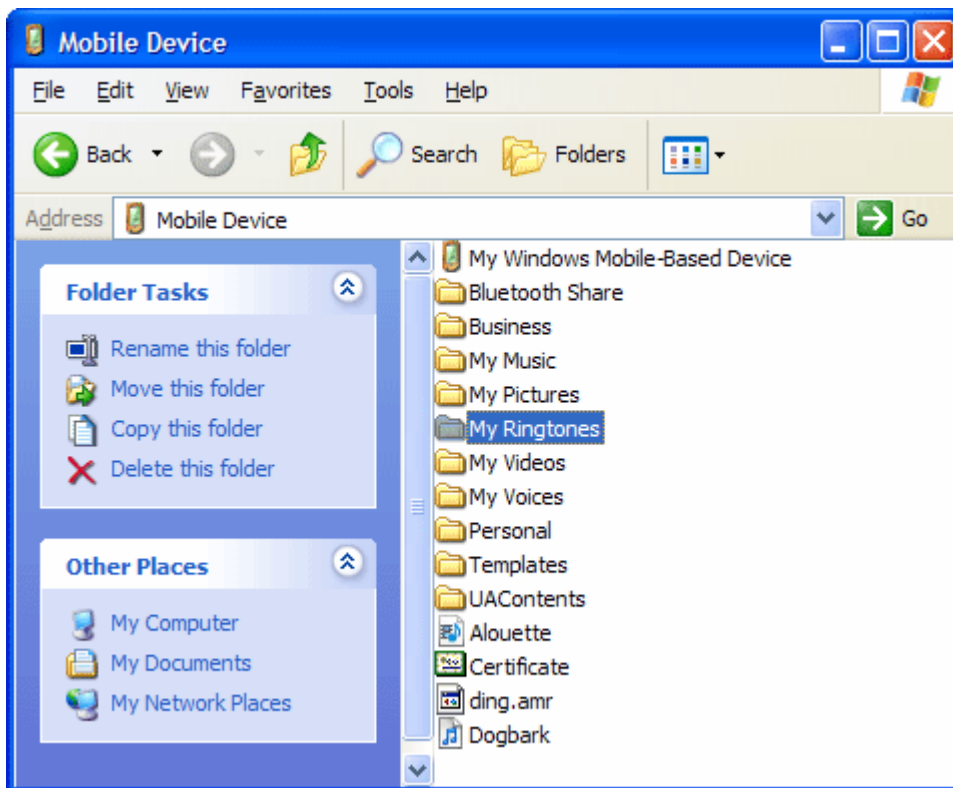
Mobile Device

File Edit View Favorites Tools Help

Back Search Folders

Address Mobile Device Go

Folder Tasks

Rename this folder
Move this folder
Copy this folder
Delete this folder

Other Places

My Computer
My Documents
My Network Places

My Windows Mobile-Based Device
Bluetooth Share
Business
My Music
My Pictures
My Ringtones
My Videos
My Voices
Personal
Templates
UAContents
Alouette
Certificate
ding.amr
Dogbark